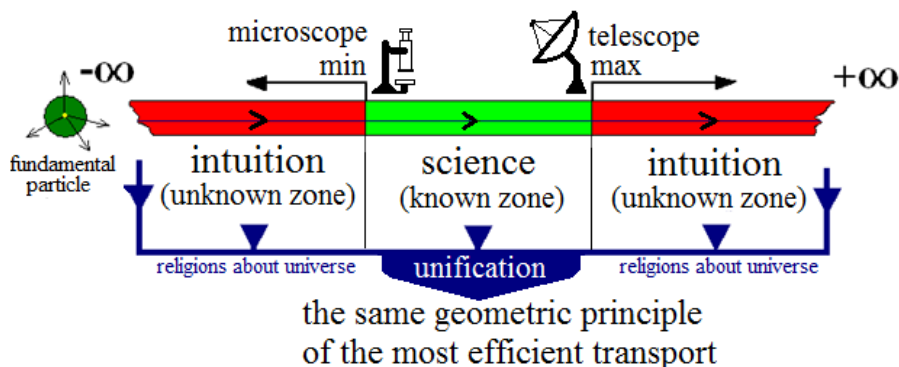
microscope
min

telescope
max

$-\infty$

$+\infty$

fundamental particle

intuition
(unknown zone)

science
(known zone)

intuition
(unknown zone)

religions about universe

unification

religions about universe

the same geometric principle
of the most efficient transport